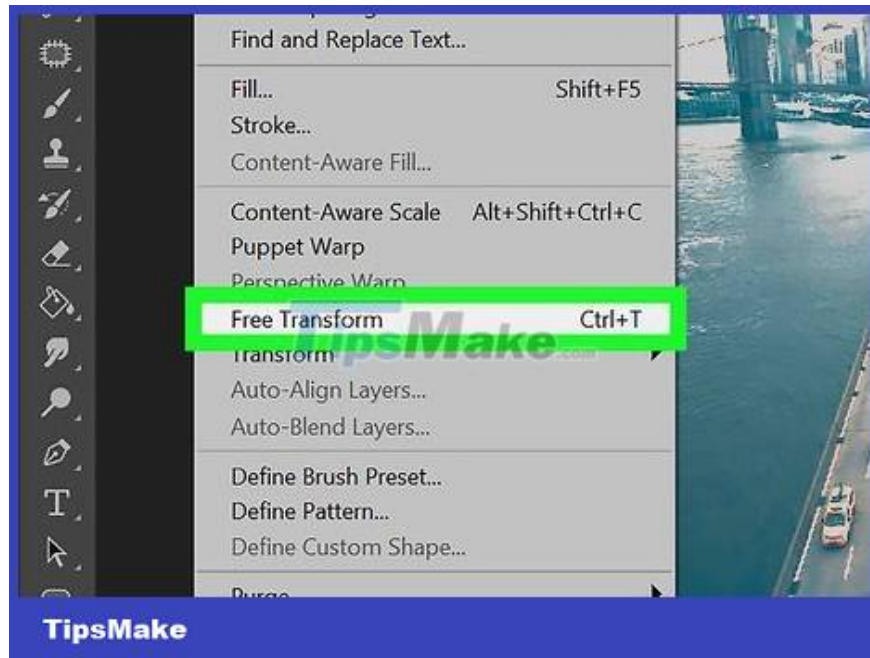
Find and Replace Text...

Fill... Shift+F5
Stroke...
Content-Aware Fill...

Content-Aware Scale Alt+Shift+Ctrl+C
Puppet Warp
Perspective Warp
Free Transform Ctrl+T
Transform
Auto-Align Layers...
Auto-Blend Layers...

Define Brush Preset...
Define Pattern...
Define Custom Shape...

Purge

TipsMake.com

TipsMake